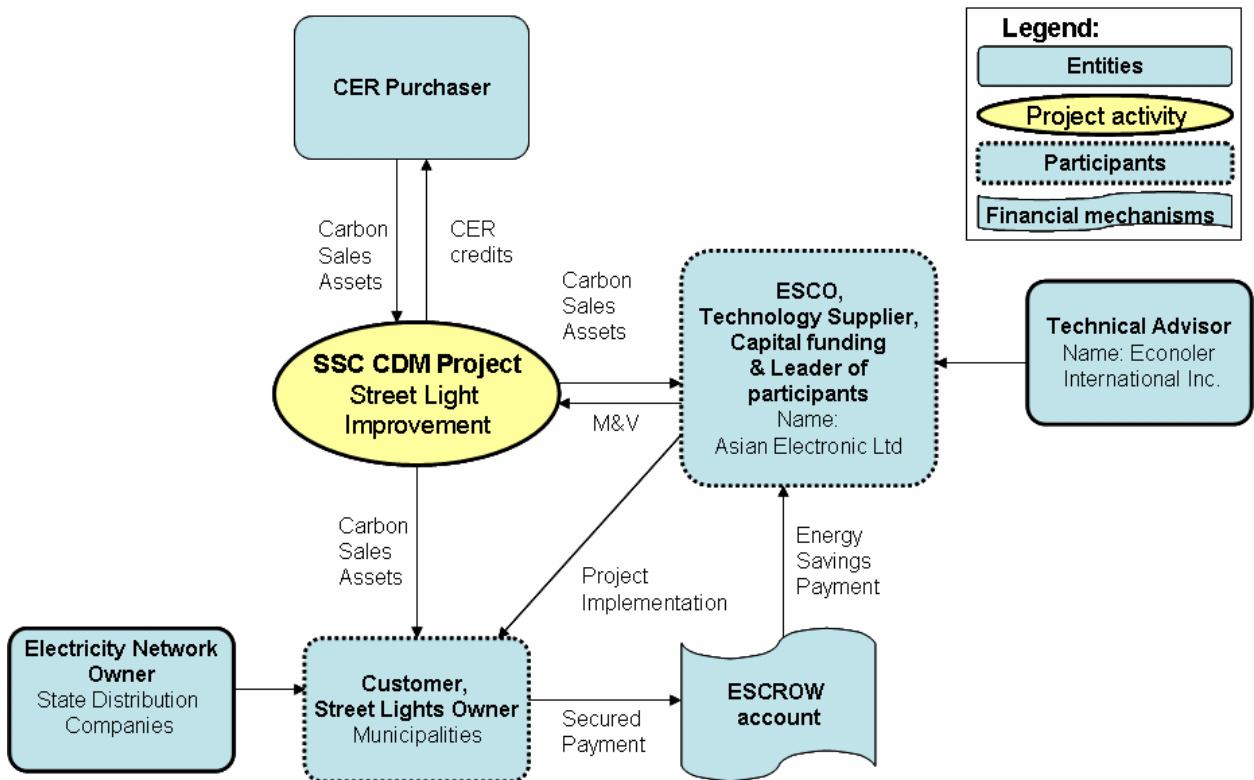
Legend:
Entities
Project activity
Participants
Financial mechanisms

CER Purchaser

Carbon Sales Assets

CER credits

Carbon Sales Assets

ESCO, Technology Supplier, Capital funding & Leader of participants
Name: Asian Electronic Ltd

Technical Advisor
Name: Econoler International Inc.

SSC CDM Project
Street Light Improvement

M&V

Carbon Sales Assets

Project Implementation

Energy Savings Payment

Electricity Network Owner
State Distribution Companies

Customer, Street Lights Owner
Municipalities

Secured Payment

ESCROW account